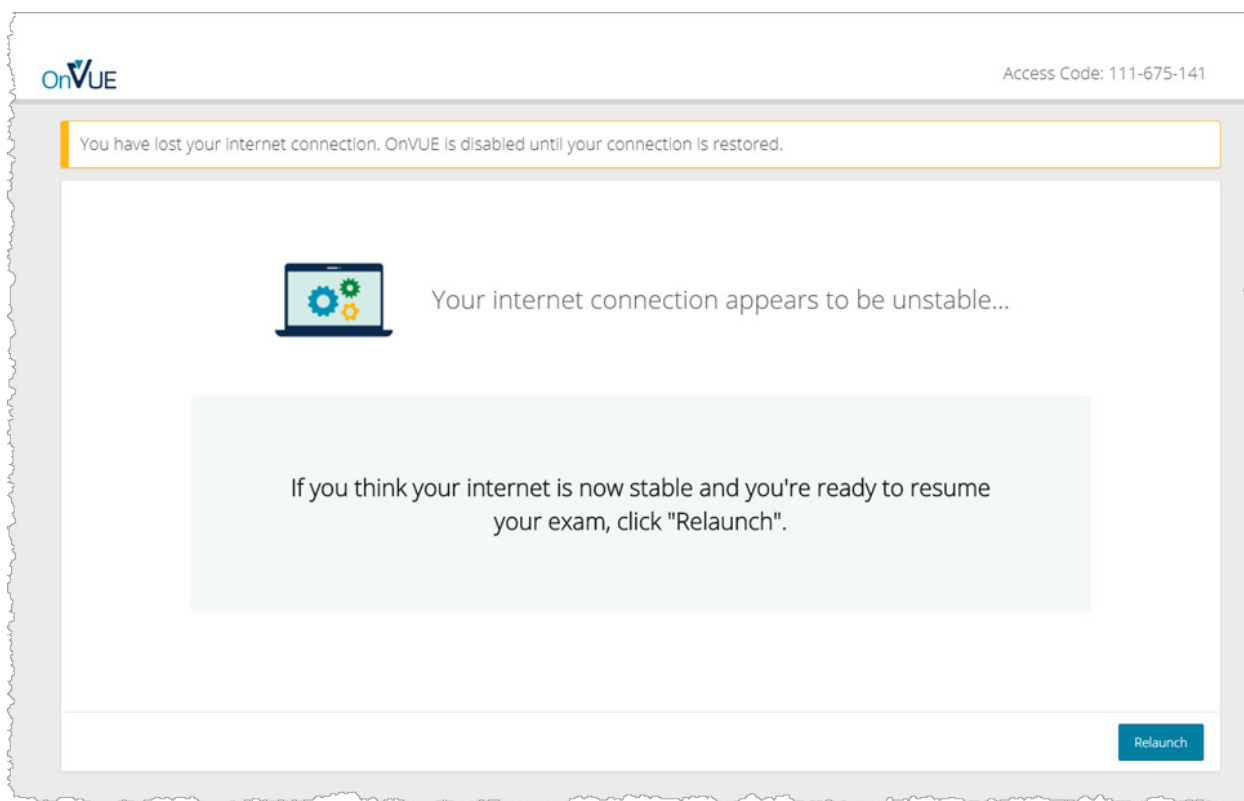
OnVUE

Access Code: 111-675-141

You have lost your internet connection. OnVUE is disabled until your connection is restored.

Your internet connection appears to be unstable...

If you think your internet is now stable and you're ready to resume your exam, click "Relaunch".

Relaunch